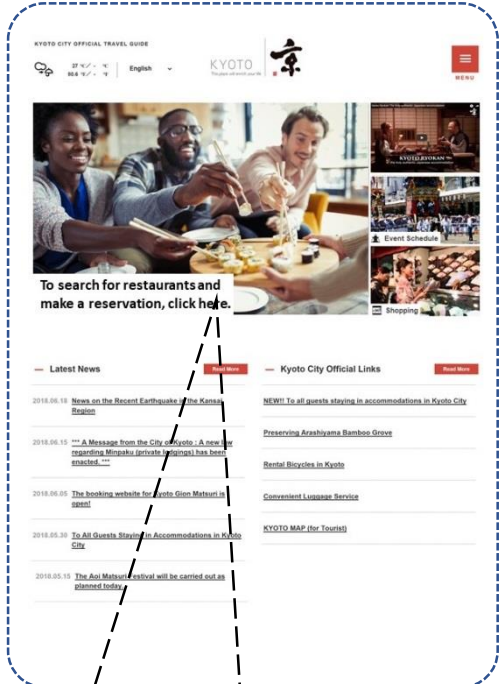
KYOTO CITY OFFICIAL TRAVEL GUIDE

27 ℃ / - ℃
80.6 ℉ / - ℉

English

KYOTO
The place will enrich your life

京

MENU

To search for restaurants and make a reservation, click here.

KYOTO RYOKAN

Event Schedule

Shopping

— Latest News

Read More

2018.06.18 News on the Recent Earthquake in the Kansai Region

2018.06.15 *** A Message from the City of Kyoto : A new law regarding Minpaku (private lodgings) has been enacted. ***

2018.06.05 The booking website for Kyoto Gion Matsuri is open!

2018.05.30 To All Guests Staying in Accommodations in Kyoto City

2018.05.15 The Aoi Matsuri festival will be carried out as planned today.

— Kyoto City Official Links

Read More

NEW!! To all guests staying in accommodations in Kyoto City

Preserving Arashiyama Bamboo Grove

Rental Bicycles in Kyoto

Convenient Luggage Service

KYOTO MAP (for Tourist)